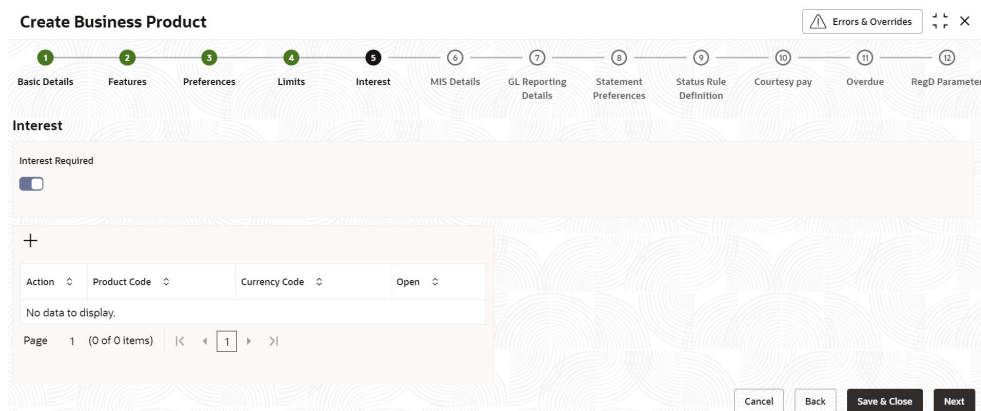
Create Business Product

Errors & Overrides

1 Basic Details
2 Features
3 Preferences
4 Limits
5 Interest
6 MIS Details
7 GL Reporting Details
8 Statement Preferences
9 Status Rule Definition
10 Courtesy pay
11 Overdue
12 RegD Paramete

Interest

Interest Required

+

| Action | Product Code | Currency Code | Open |
|---|---|---|---|
| No data to display. | | | |

Page 1 (0 of 0 items) |< < 1 > >|

Cancel Back Save & Close Next